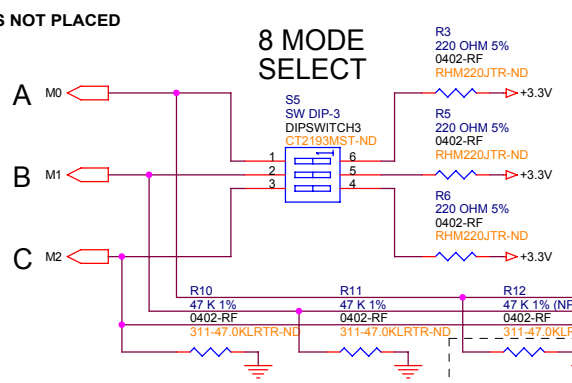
S NOT PLACED

8 MODE SELECT

A M0

B M1

C M2

S5
SW DIP-3
DIPSWITCH3
CT2193MST-ND

1 2 3
6 5 4

R3
220 OHM 5%
0402-RF
RHM220JTR-ND
+3.3V

R5
220 OHM 5%
0402-RF
RHM220JTR-ND
+3.3V

R6
220 OHM 5%
0402-RF
RHM220JTR-ND
+3.3V

R10
47 K 1%
0402-RF
311-47.0KLRTR-ND

R11
47 K 1%
0402-RF
311-47.0KLRTR-ND

R12
47 K 1% (NF
0402-RF
311-47.0KL